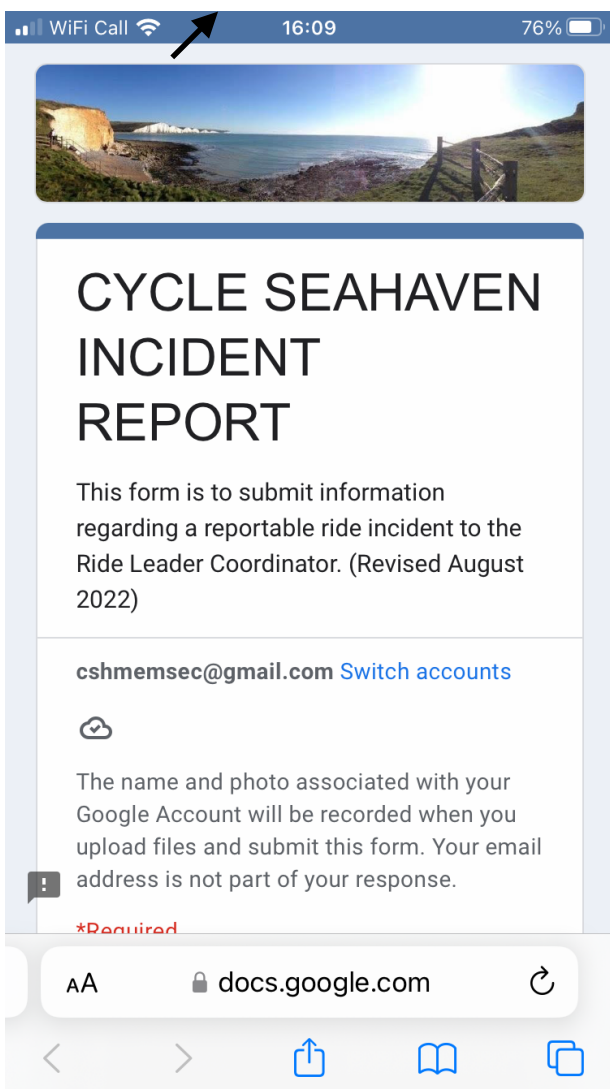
WiFi Call 16:09 76%

CYCLE SEAHAVEN INCIDENT REPORT

This form is to submit information regarding a reportable ride incident to the Ride Leader Coordinator. (Revised August 2022)

cshmemsec@gmail.com Switch accounts

The name and photo associated with your Google Account will be recorded when you upload files and submit this form. Your email address is not part of your response.

*Required

AA docs.google.com